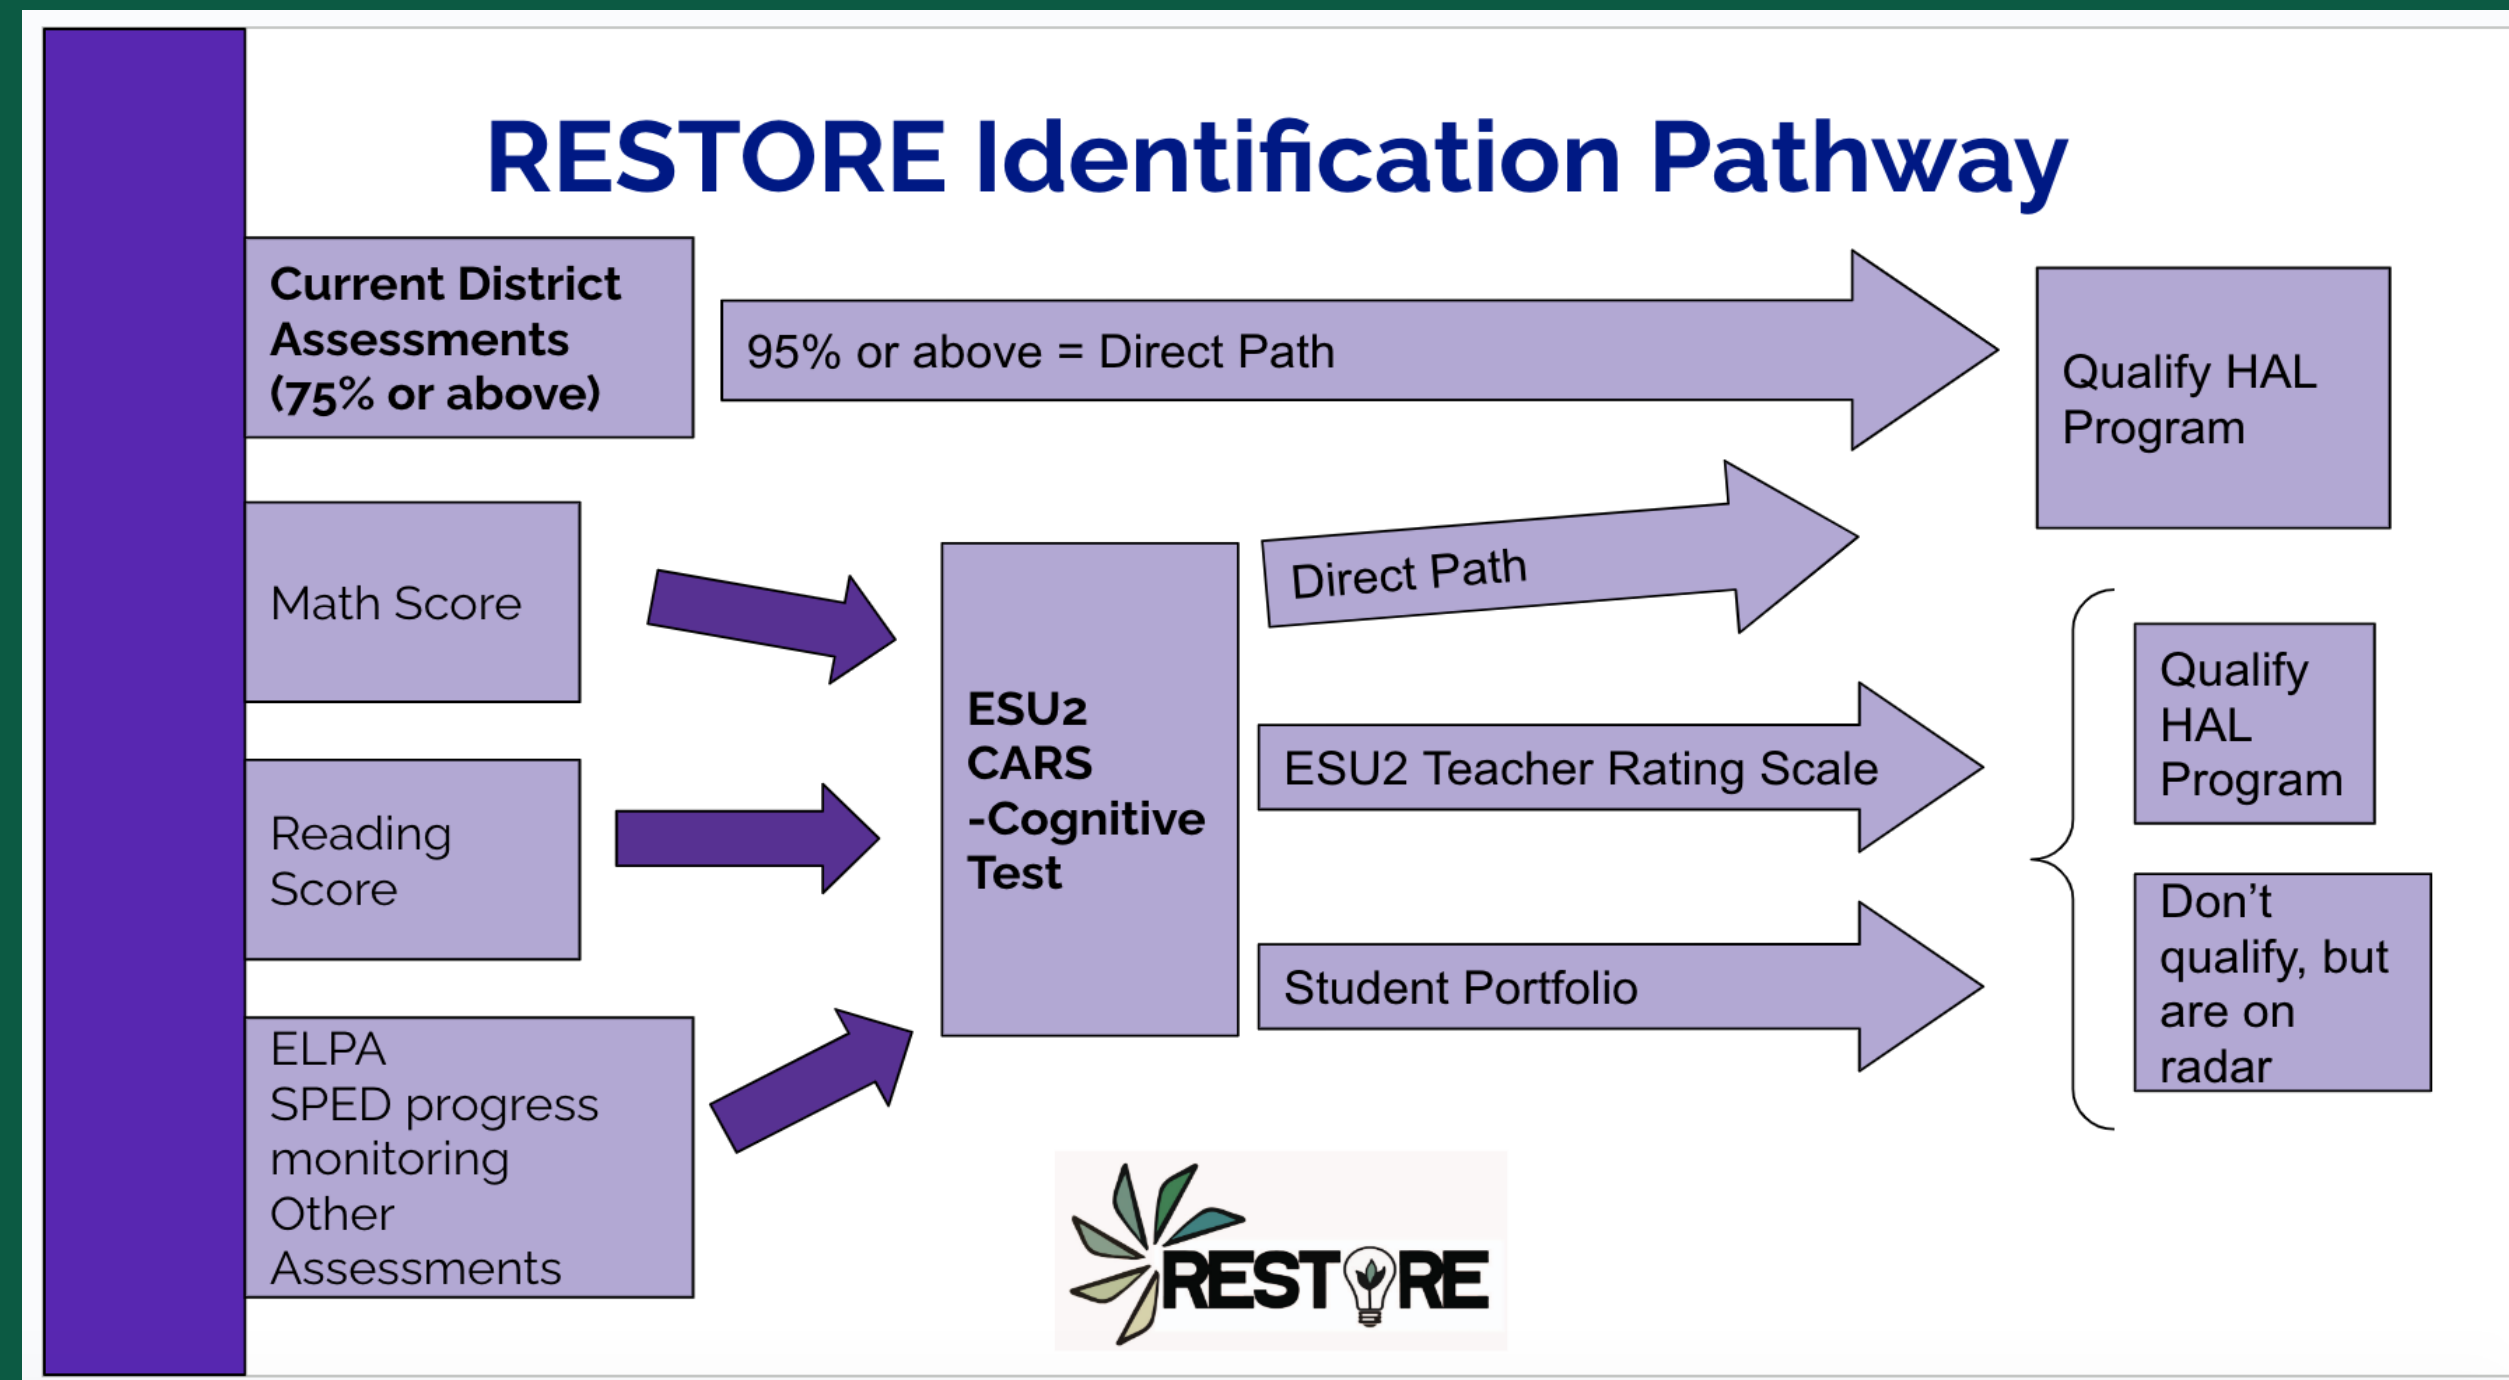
RESTORE Identification Pathway

Current District Assessments (75% or above)

95% or above = Direct Path

Qualify HAL Program

Math Score

Reading Score

ELPA
SPED progress monitoring
Other Assessments

ESU2 CARS -Cognitive Test

Direct Path

ESU2 Teacher Rating Scale

Student Portfolio

Qualify HAL Program

Don't qualify, but are on radar

RESTORE